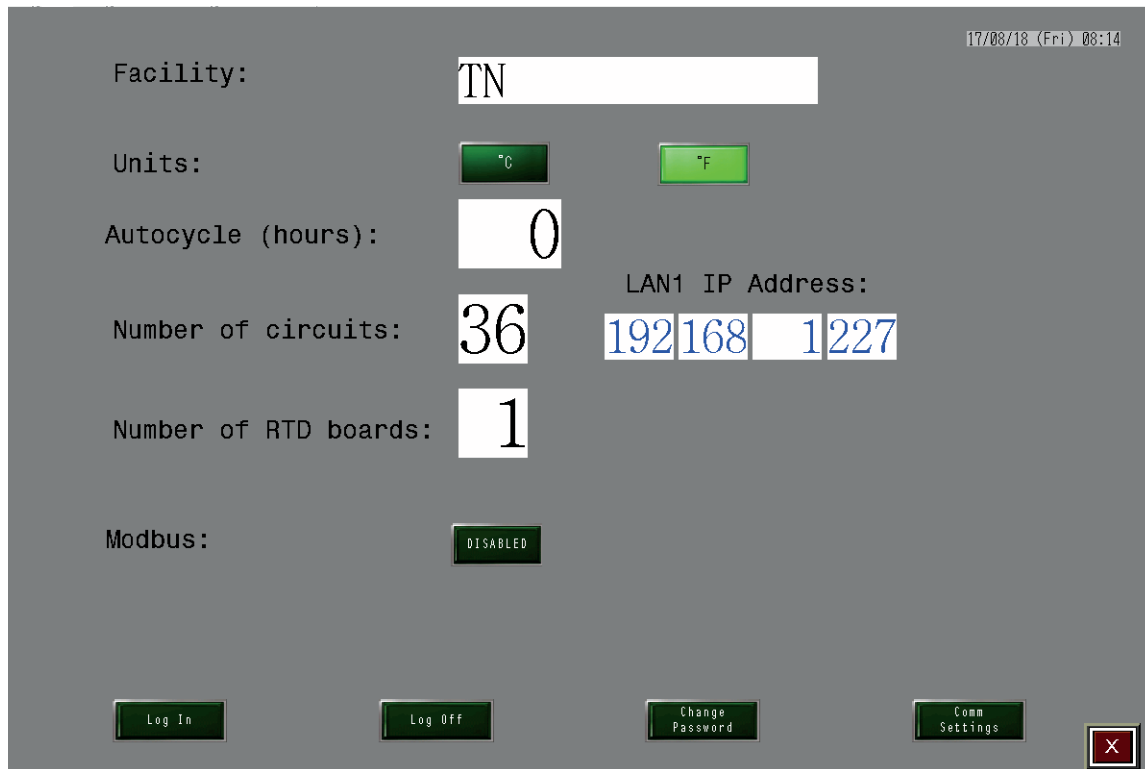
17/08/18 (Fri) 08:14

Facility: TN

Units: °C °F

Autocycle (hours): 0

LAN1 IP Address:

Number of circuits: 36

192 168 1 227

Number of RTD boards: 1

Modbus: DISABLED

Log In

Log Off

Change Password

Comm Settings

X